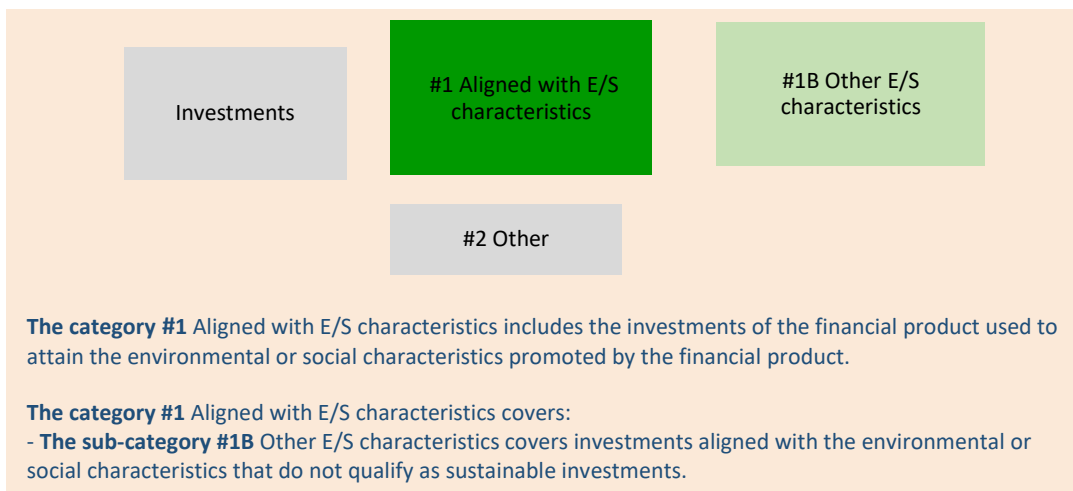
Investments

#1 Aligned with E/S characteristics

#1B Other E/S characteristics

#2 Other

The category #1 Aligned with E/S characteristics includes the investments of the financial product used to attain the environmental or social characteristics promoted by the financial product.

The category #1 Aligned with E/S characteristics covers:
- The sub-category #1B Other E/S characteristics covers investments aligned with the environmental or social characteristics that do not qualify as sustainable investments.